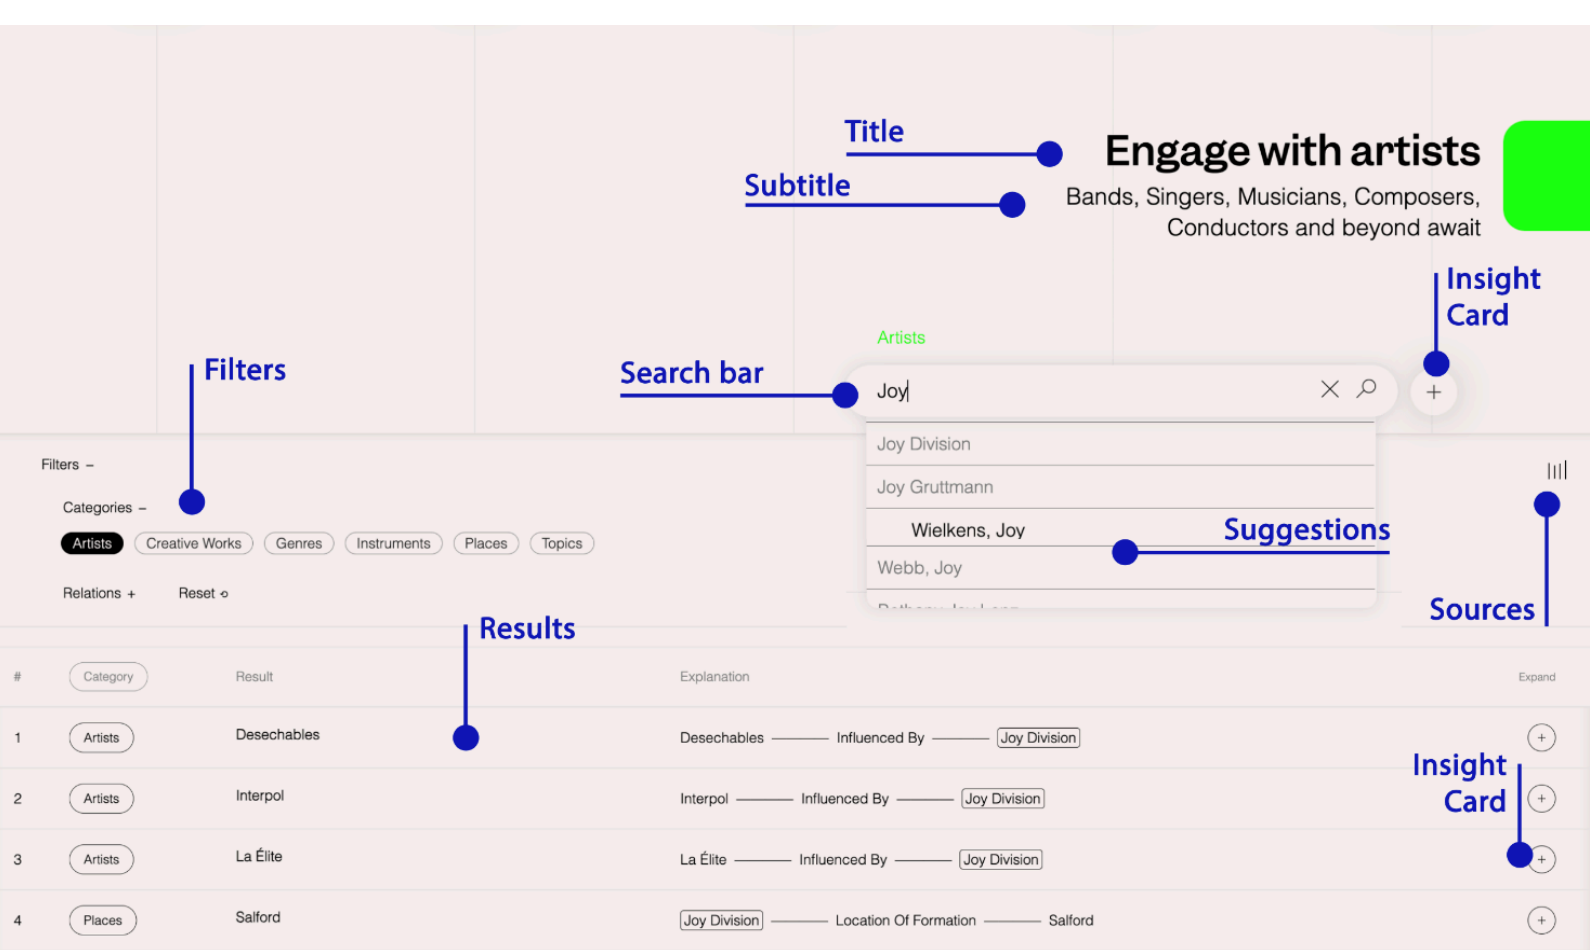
Title

Engage with artists

Subtitle

Bands, Singers, Musicians, Composers, Conductors and beyond await

Insight Card

Artists

Filters

Search bar

Joy

+

Joy Division

Joy Gruttmann

Wielkens, Joy

Suggestions

Webb, Joy

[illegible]

Filters –

Categories –

Artists Creative Works Genres Instruments Places Topics

Relations + Reset

Sources

Results

| # | Category | Result | Explanation | Expand |
|---|---|---|---|---|
| 1 | Artists | Desechables | Desechables — Influenced By — Joy Division | + |
| 2 | Artists | Interpol | Interpol — Influenced By — Joy Division | + |
| 3 | Artists | La Élite | La Élite — Influenced By — Joy Division | + |
| 4 | Places | Salford | Joy Division — Location Of Formation — Salford | + |

Insight Card